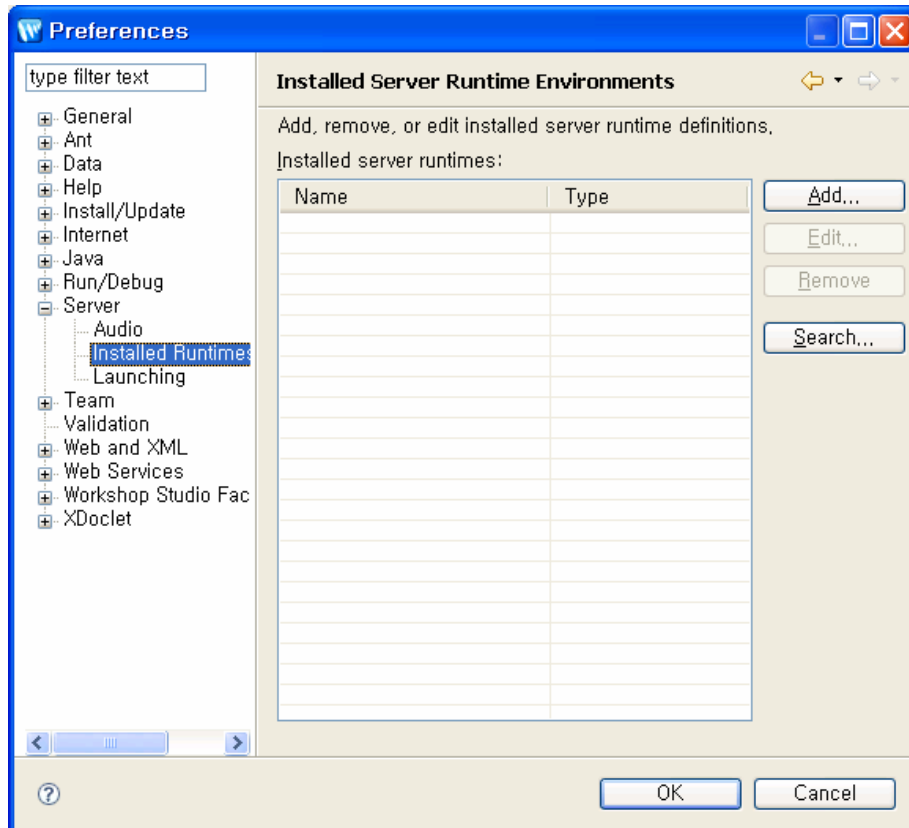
Preferences

type filter text

General
Ant
Data
Help
Install/Update
Internet
Java
Run/Debug
Server
Audio
Installed Runtimes
Launching
Team
Validation
Web and XML
Web Services
Workshop Studio Fac
XDoclet

Installed Server Runtime Environments

Add, remove, or edit installed server runtime definitions.

Installed server runtimes:

| Name | Type |
|---|---|

Add...
Edit...
Remove
Search...

OK
Cancel